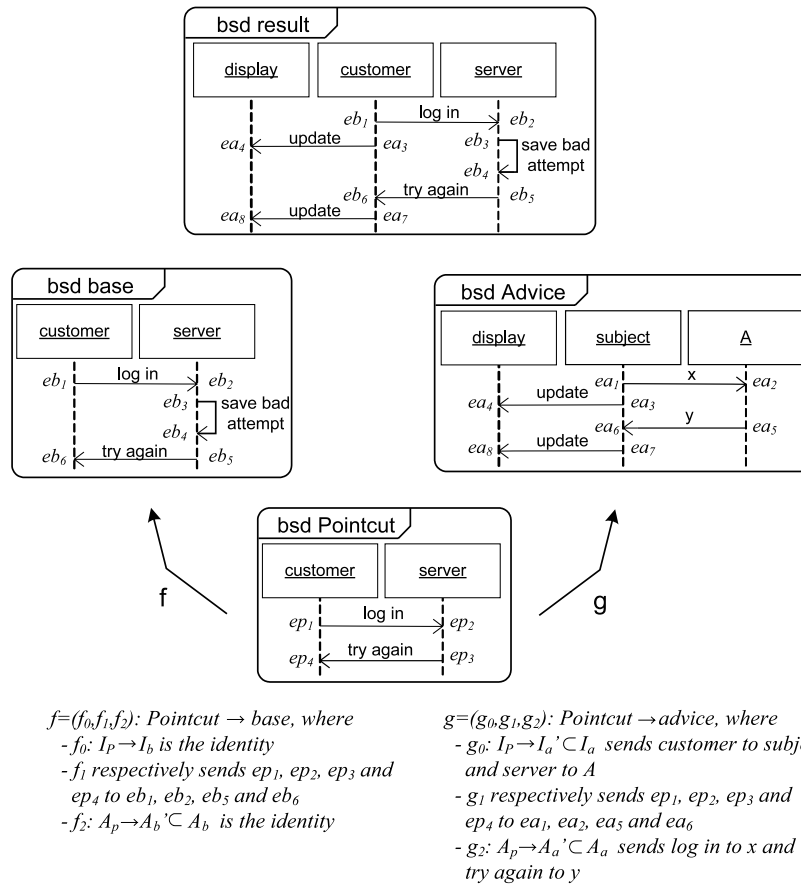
bsd result

display | customer | server

$eb_1$ log in $eb_2$

$ea_4$ update $ea_3$ $eb_3$ save bad attempt

$eb_4$

$eb_6$ try again $eb_5$

$ea_8$ update $ea_7$

bsd base

customer | server

$eb_1$ log in $eb_2$

$eb_3$ save bad attempt

$eb_4$

$eb_6$ try again $eb_5$

bsd Advice

display | subject | A

$ea_1$ x $ea_2$

$ea_4$ update $ea_3$

$ea_6$ y $ea_5$

$ea_8$ update $ea_7$

bsd Pointcut

customer | server

$ep_1$ log in $ep_2$

$ep_4$ try again $ep_3$

f

g

$f=(f_0,f_1,f_2)$: Pointcut → base, where
- $f_0$: $I_P \rightarrow I_b$ is the identity
- $f_1$ respectively sends $ep_1$, $ep_2$, $ep_3$ and $ep_4$ to $eb_1$, $eb_2$, $eb_5$ and $eb_6$
- $f_2$: $A_p \rightarrow A_b' \subset A_b$ is the identity

$g=(g_0,g_1,g_2)$: Pointcut → advice, where
- $g_0$: $I_P \rightarrow I_a' \subset I_a$ sends customer to subj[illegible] and server to A
- $g_1$ respectively sends $ep_1$, $ep_2$, $ep_3$ and $ep_4$ to $ea_1$, $ea_2$, $ea_5$ and $ea_6$
- $g_2$: $A_p \rightarrow A_a' \subset A_a$ sends log in to x and try again to y